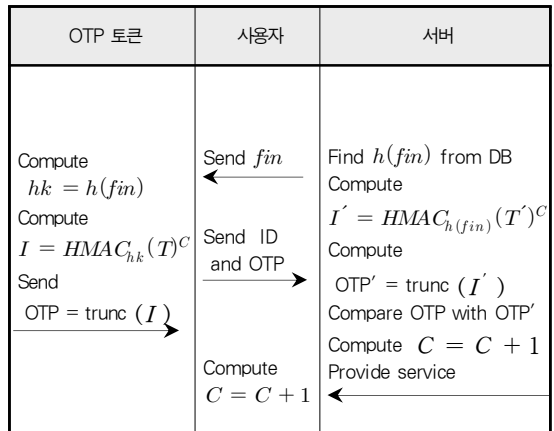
| OTP 토큰 | 사용자 | 서버 |
|---|---|---|
| Compute $hk = h(fin)$ Compute $I = HMAC_{hk}(T)^C$ Send OTP = trunc $(I)$ | Send $fin$ Send ID and OTP Compute $C = C + 1$ | Find $h(fin)$ from DB Compute $I' = HMAC_{h(fin)}(T')^C$ Compute OTP′ = trunc $(I')$ Compare OTP with OTP′ Compute $C = C + 1$ Provide service |